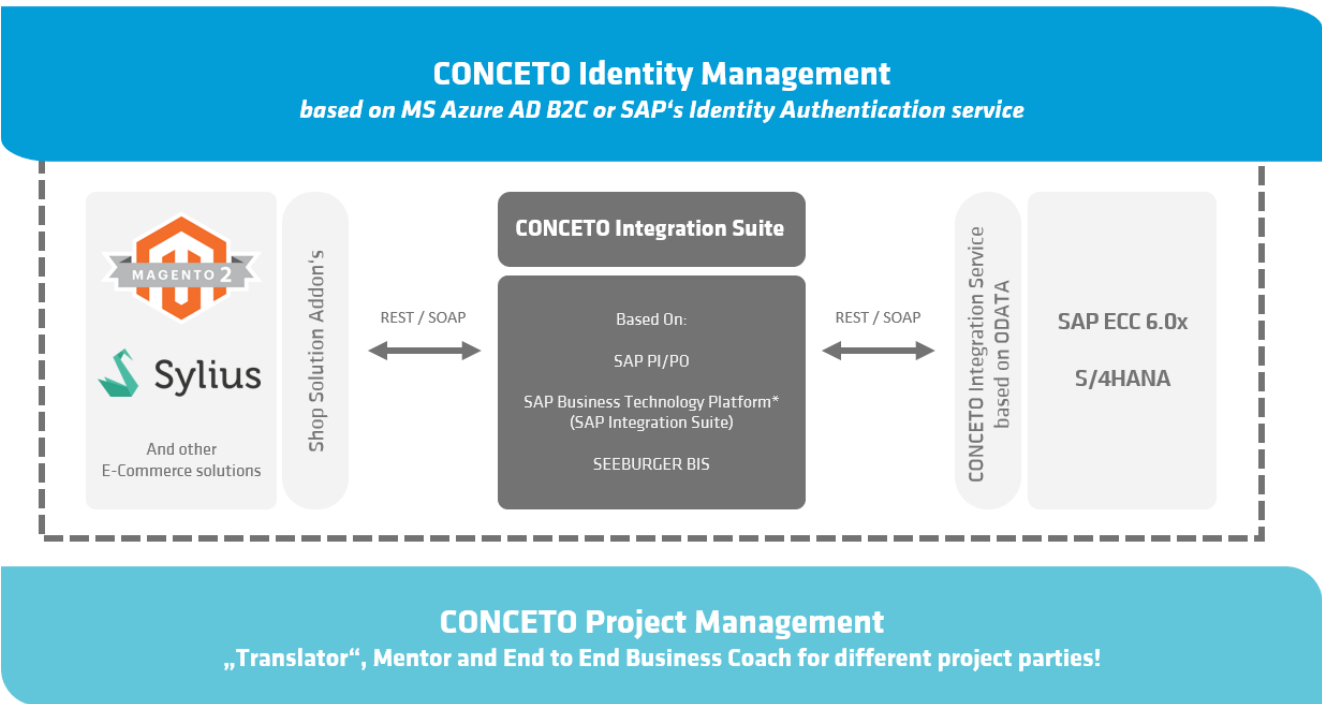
CONCETO Identity Management
based on MS Azure AD B2C or SAP‘s Identity Authentication service

MAGENTO 2

Sylius

And other E-Commerce solutions

Shop Solution Addon's

REST / SOAP

CONCETO Integration Suite

Based On:

SAP PI/PO

SAP Business Technology Platform* (SAP Integration Suite)

SEEBURGER BIS

REST / SOAP

CONCETO Integration Service based on ODATA

SAP ECC 6.0x

S/4HANA

CONCETO Project Management
„Translator“, Mentor and End to End Business Coach for different project parties!